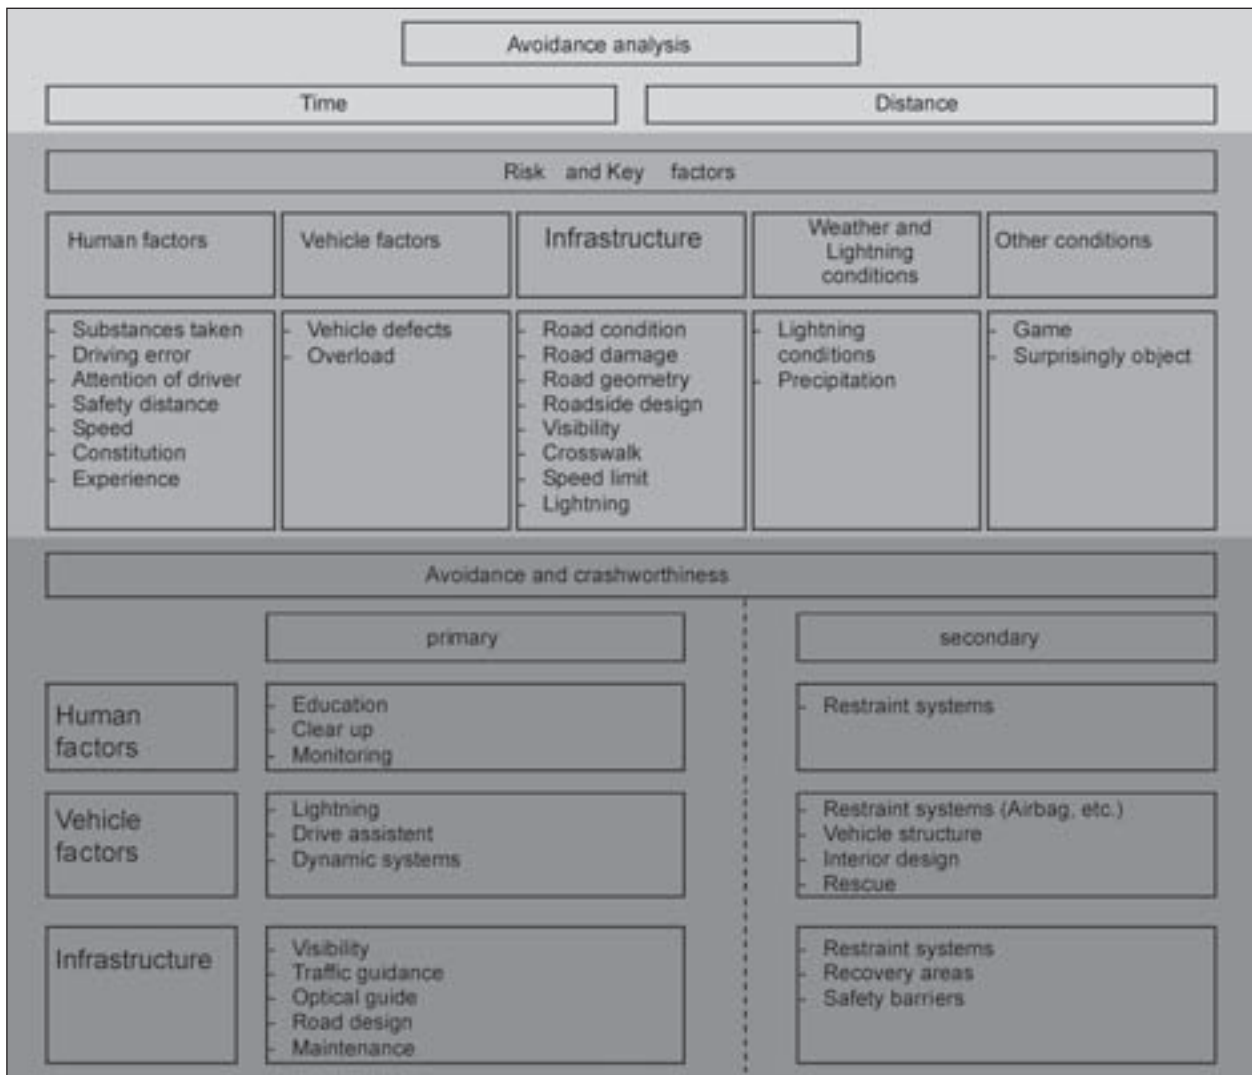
Avoidance analysis

Time

Distance

Risk and Key factors

Human factors

Vehicle factors

Infrastructure

Weather and Lightning conditions

Other conditions

- Substances taken
- Driving error
- Attention of driver
- Safety distance
- Speed
- Constitution
- Experience

- Vehicle defects
- Overload

- Road condition
- Road damage
- Road geometry
- Roadside design
- Visibility
- Crosswalk
- Speed limit
- Lightning

- Lightning conditions
- Precipitation

- Game
- Surprisingly object

Avoidance and crashworthiness

primary

secondary

Human factors

- Education
- Clear up
- Monitoring

- Restraint systems

Vehicle factors

- Lightning
- Drive assistent
- Dynamic systems

- Restraint systems (Airbag, etc.)
- Vehicle structure
- Interior design
- Rescue

Infrastructure

- Visibility
- Traffic guidance
- Optical guide
- Road design
- Maintenance

- Restraint systems
- Recovery areas
- Safety barriers